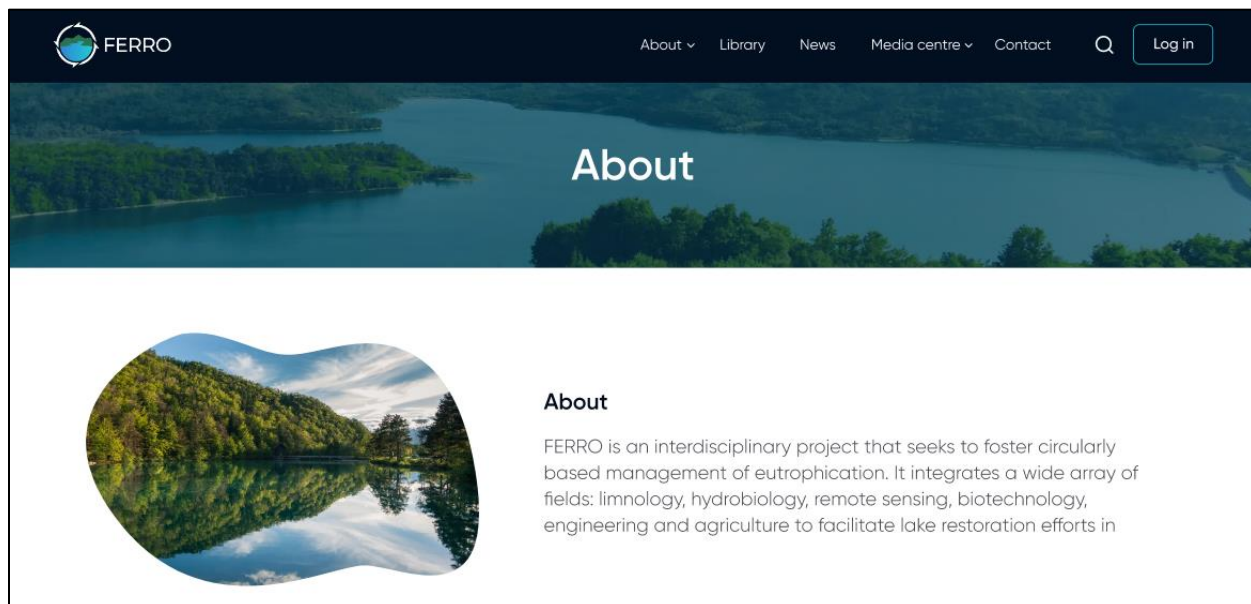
FERRO

About Library News Media centre Contact Log in

About

About

FERRO is an interdisciplinary project that seeks to foster circularly based management of eutrophication. It integrates a wide array of fields: limnology, hydrobiology, remote sensing, biotechnology, engineering and agriculture to facilitate lake restoration efforts in